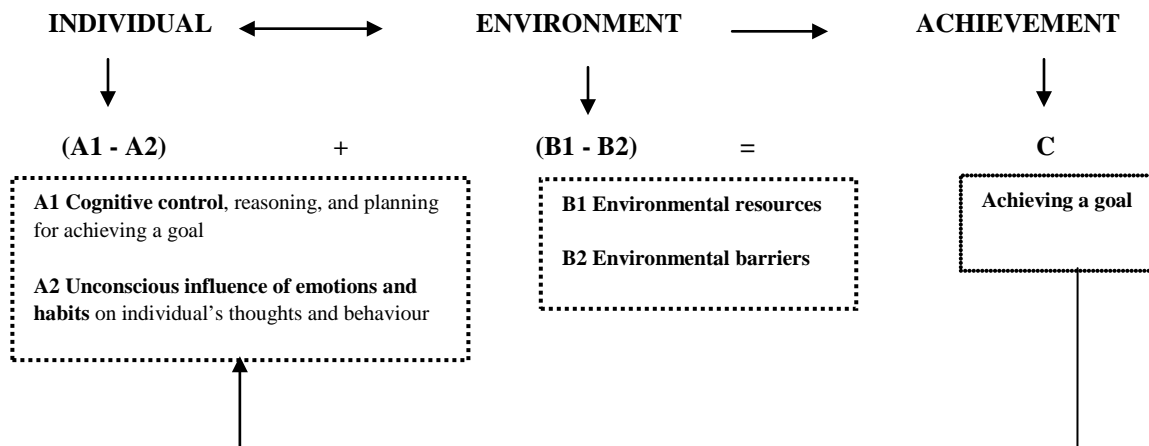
INDIVIDUAL

ENVIRONMENT

ACHIEVEMENT

(A1 - A2) + (B1 - B2) = C

**A1 Cognitive control**, reasoning, and planning for achieving a goal

**A2 Unconscious influence of emotions and habits** on individual's thoughts and behaviour

**B1 Environmental resources**

**B2 Environmental barriers**

**Achieving a goal**